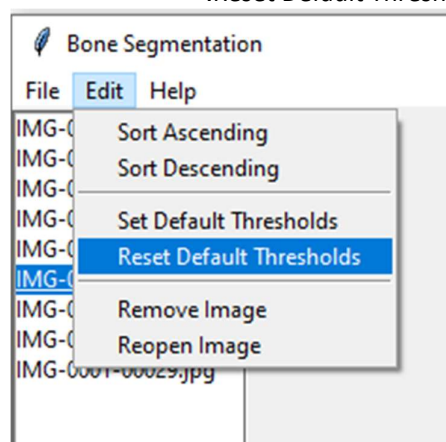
Reset Default Thre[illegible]

Bone Segmentation

File Edit Help

IMG-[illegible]
IMG-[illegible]
IMG-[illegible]
IMG-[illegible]
IMG-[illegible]
IMG-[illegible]
IMG-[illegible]
IMG-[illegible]
IMG-0001-00029.jpg

Sort Ascending
Sort Descending
Set Default Thresholds
Reset Default Thresholds
Remove Image
Reopen Image